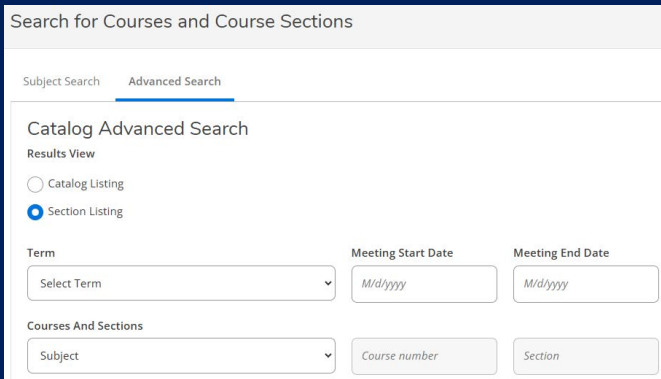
Search for Courses and Course Sections

Subject Search    Advanced Search

Catalog Advanced Search

Results View

Catalog Listing

Section Listing

Term

Select Term

Meeting Start Date

M/d/yyyy

Meeting End Date

M/d/yyyy

Courses And Sections

Subject

Course number

Section